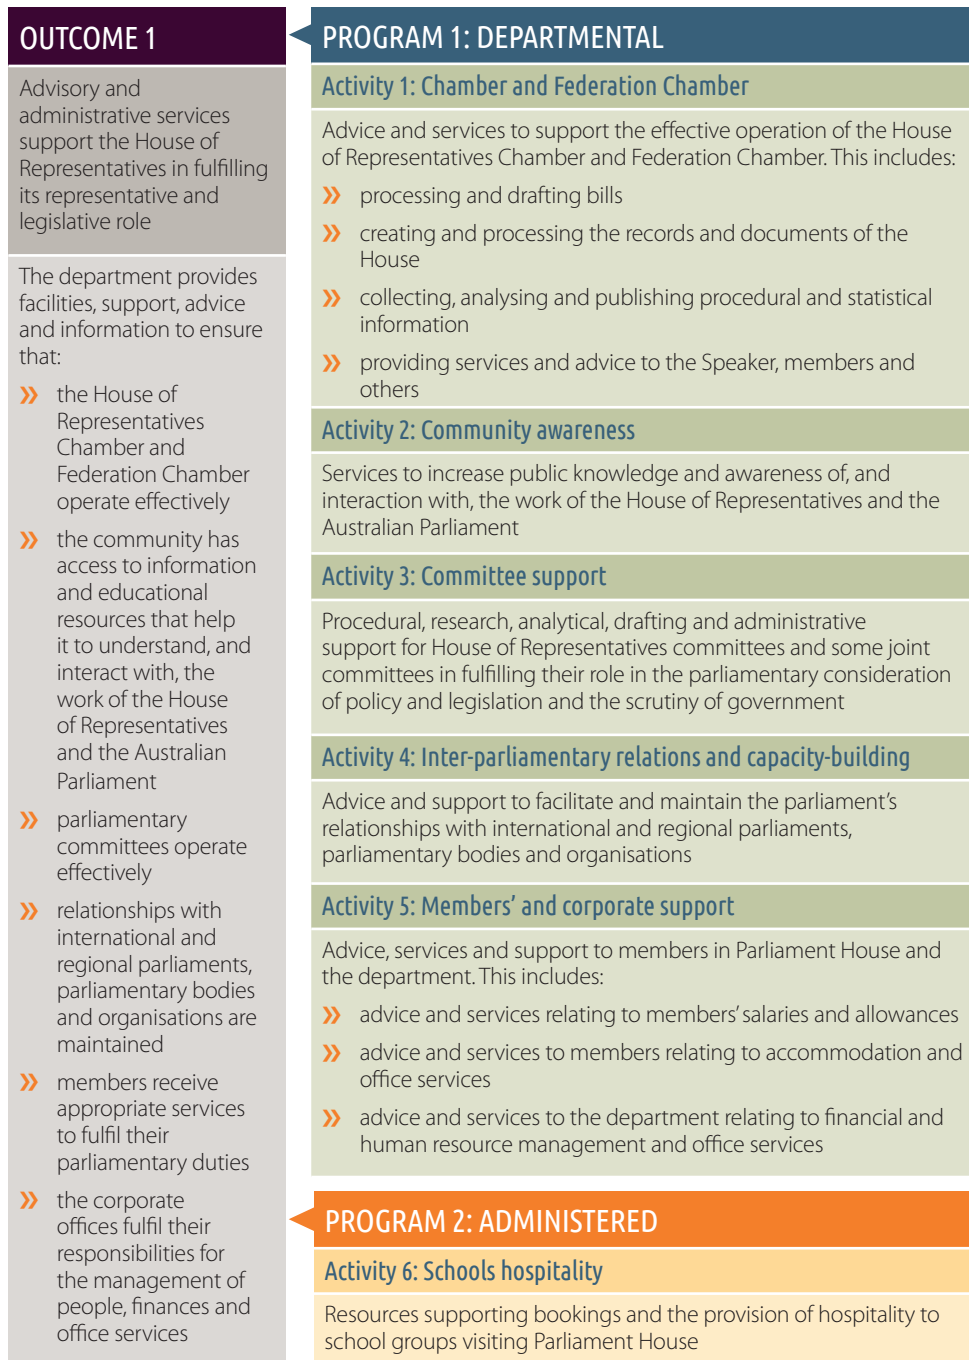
OUTCOME 1

Advisory and administrative services support the House of Representatives in fulfilling its representative and legislative role

The department provides facilities, support, advice and information to ensure that:

» the House of Representatives Chamber and Federation Chamber operate effectively

» the community has access to information and educational resources that help it to understand, and interact with, the work of the House of Representatives and the Australian Parliament

» parliamentary committees operate effectively

» relationships with international and regional parliaments, parliamentary bodies and organisations are maintained

» members receive appropriate services to fulfil their parliamentary duties

» the corporate offices fulfil their responsibilities for the management of people, finances and office services

PROGRAM 1: DEPARTMENTAL

Activity 1: Chamber and Federation Chamber

Advice and services to support the effective operation of the House of Representatives Chamber and Federation Chamber. This includes:

» processing and drafting bills

» creating and processing the records and documents of the House

» collecting, analysing and publishing procedural and statistical information

» providing services and advice to the Speaker, members and others

Activity 2: Community awareness

Services to increase public knowledge and awareness of, and interaction with, the work of the House of Representatives and the Australian Parliament

Activity 3: Committee support

Procedural, research, analytical, drafting and administrative support for House of Representatives committees and some joint committees in fulfilling their role in the parliamentary consideration of policy and legislation and the scrutiny of government

Activity 4: Inter-parliamentary relations and capacity-building

Advice and support to facilitate and maintain the parliament's relationships with international and regional parliaments, parliamentary bodies and organisations

Activity 5: Members' and corporate support

Advice, services and support to members in Parliament House and the department. This includes:

» advice and services relating to members' salaries and allowances

» advice and services to members relating to accommodation and office services

» advice and services to the department relating to financial and human resource management and office services

PROGRAM 2: ADMINISTERED

Activity 6: Schools hospitality

Resources supporting bookings and the provision of hospitality to school groups visiting Parliament House